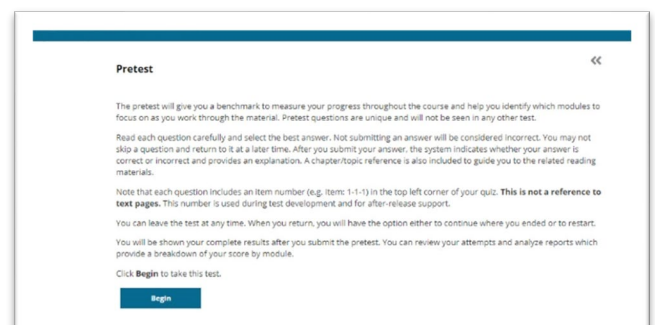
Pretest

«

The pretest will give you a benchmark to measure your progress throughout the course and help you identify which modules to focus on as you work through the material. Pretest questions are unique and will not be seen in any other test.

Read each question carefully and select the best answer. Not submitting an answer will be considered incorrect. You may not skip a question and return to it at a later time. After you submit your answer, the system indicates whether your answer is correct or incorrect and provides an explanation. A chapter/topic reference is also included to guide you to the related reading materials.

Note that each question includes an item number (e.g. Item: 1-1-1) in the top left corner of your quiz. This is not a reference to text pages. This number is used during test development and for after-release support.

You can leave the test at any time. When you return, you will have the option either to continue where you ended or to restart.

You will be shown your complete results after you submit the pretest. You can review your attempts and analyze reports which provide a breakdown of your score by module.

Click Begin to take this test.

Begin